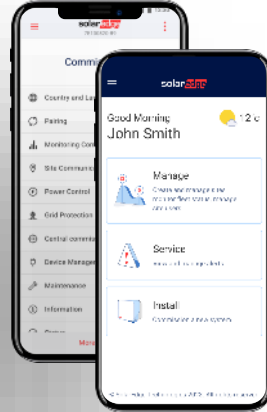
solar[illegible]

Commi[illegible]

Country and La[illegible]

Pairing

Monitoring Com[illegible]

Site Communic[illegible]

Power Control

Grid Protection

Central communi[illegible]

Device Manager

Maintenance

Information

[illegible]

More

solar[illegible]

Good Morning
John Smith

12 c

Manage
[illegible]

Service
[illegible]

Install
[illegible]

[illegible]